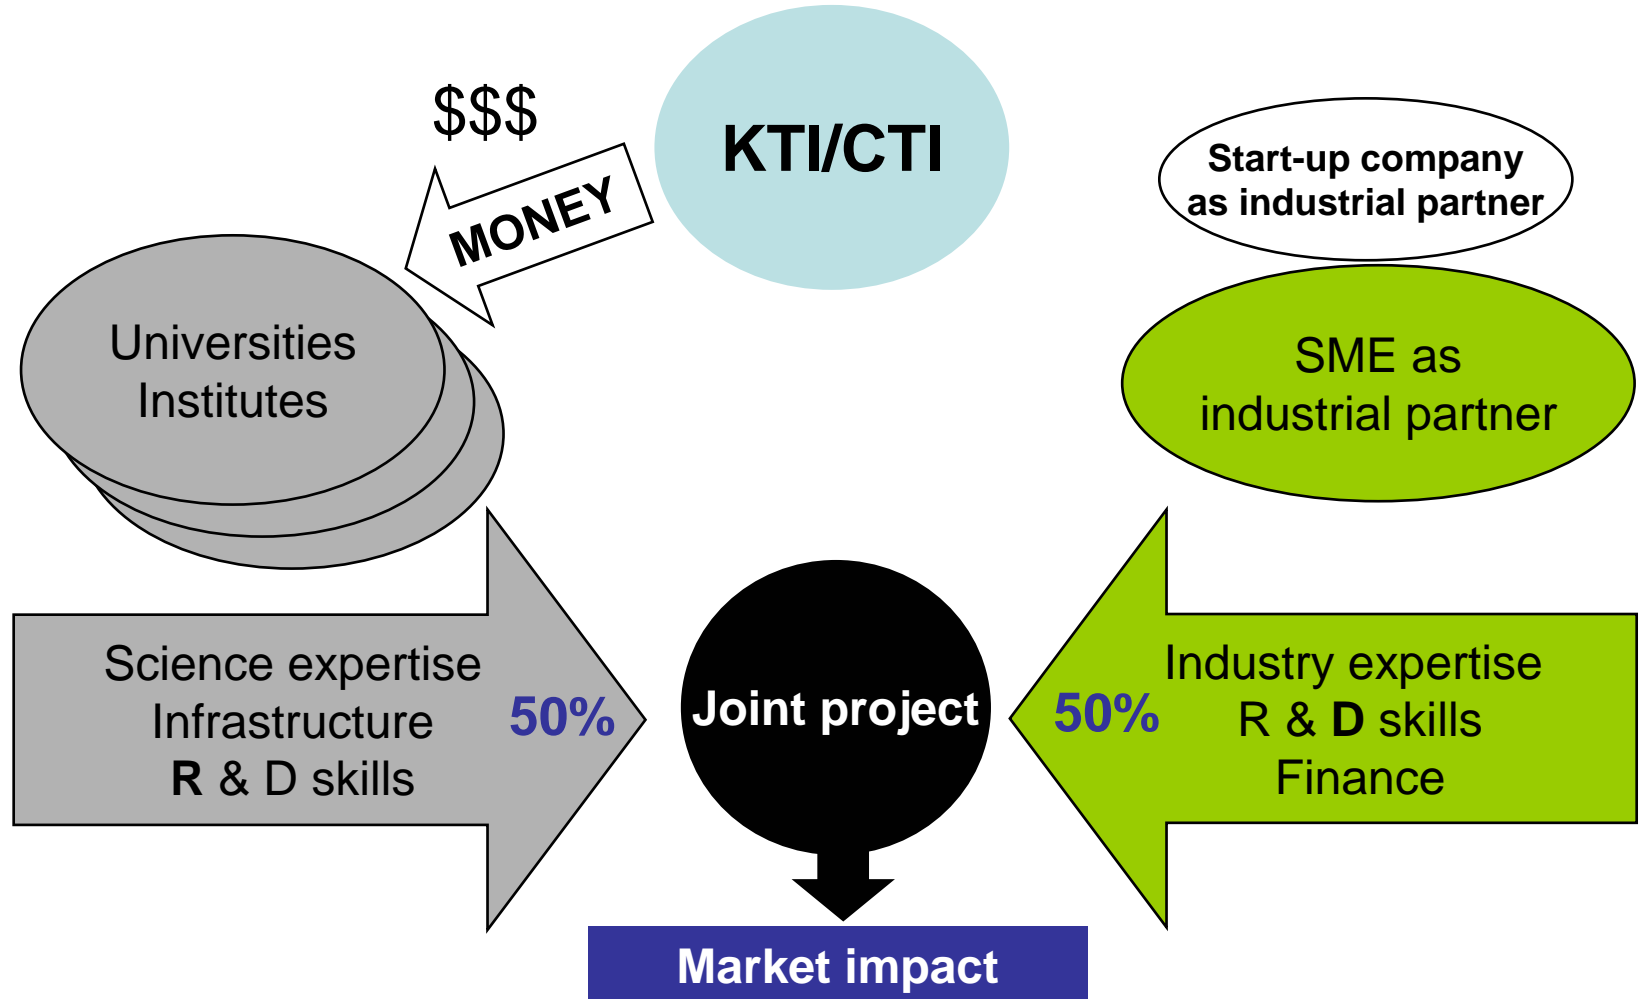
$$$

MONEY

KTI/CTI

Start-up company as industrial partner

Universities Institutes

SME as industrial partner

Science expertise
Infrastructure
R & D skills

50%

Joint project

50%

Industry expertise
R & D skills
Finance

Market impact